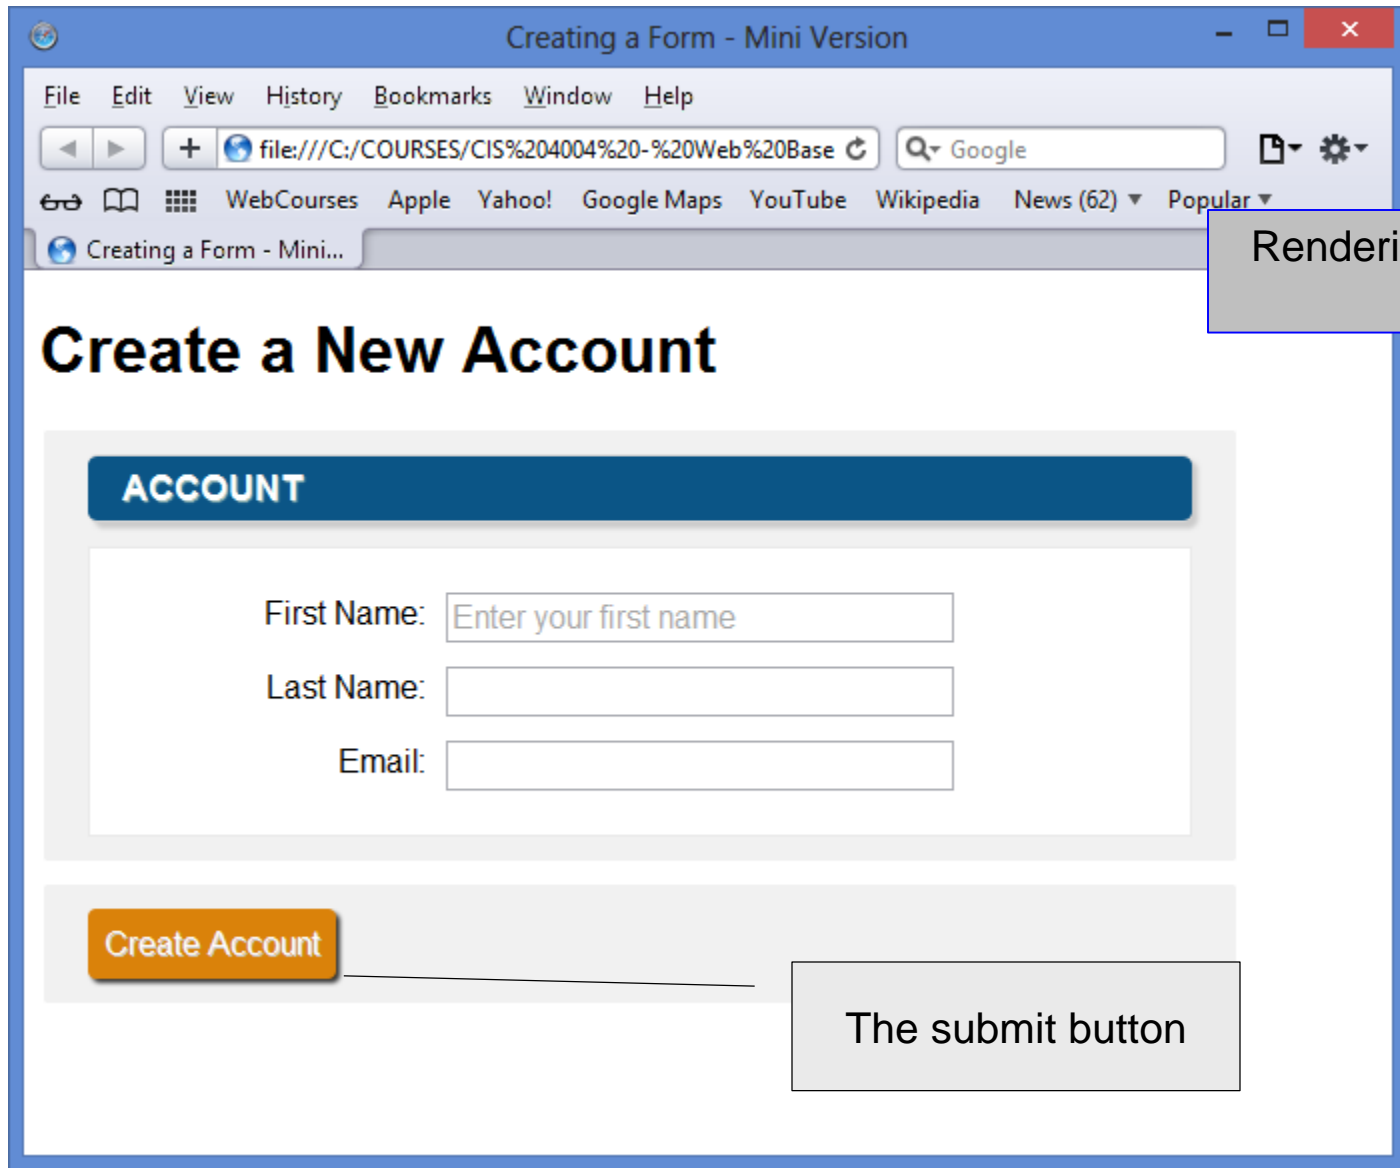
Creating a Form - Mini Version

File Edit View History Bookmarks Window Help

file:///C:/COURSES/CIS%204004%20-%20Web%20Base

Google

WebCourses Apple Yahoo! Google Maps YouTube Wikipedia News (62) Popular

Creating a Form - Mini...

Renderi

Create a New Account

ACCOUNT

First Name: Enter your first name

Last Name:

Email:

Create Account

The submit button